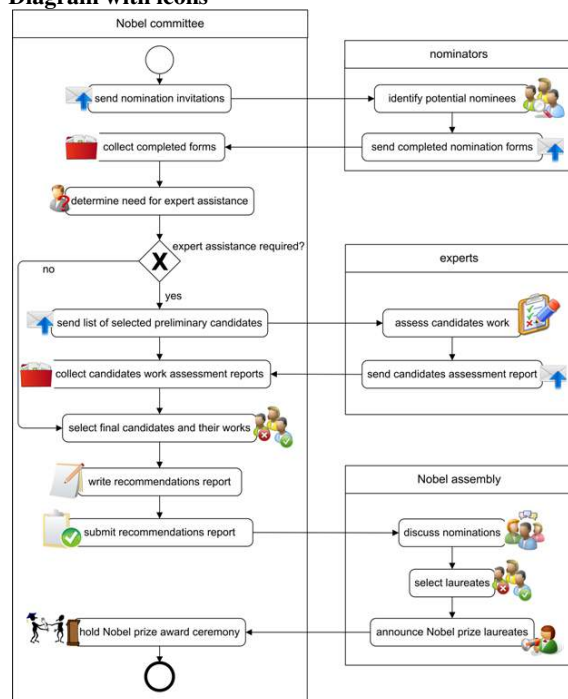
Diagram with icons

Nobel committee

send nomination invitations

collect completed forms

determine need for expert assistance

expert assistance required?

no

yes

send list of selected preliminary candidates

collect candidates work assessment reports

select final candidates and their works

write recommendations report

submit recommendations report

hold Nobel prize award ceremony

nominators

identify potential nominees

send completed nomination forms

experts

assess candidates work

send candidates assessment report

Nobel assembly

discuss nominations

select laureates

announce Nobel prize laureates